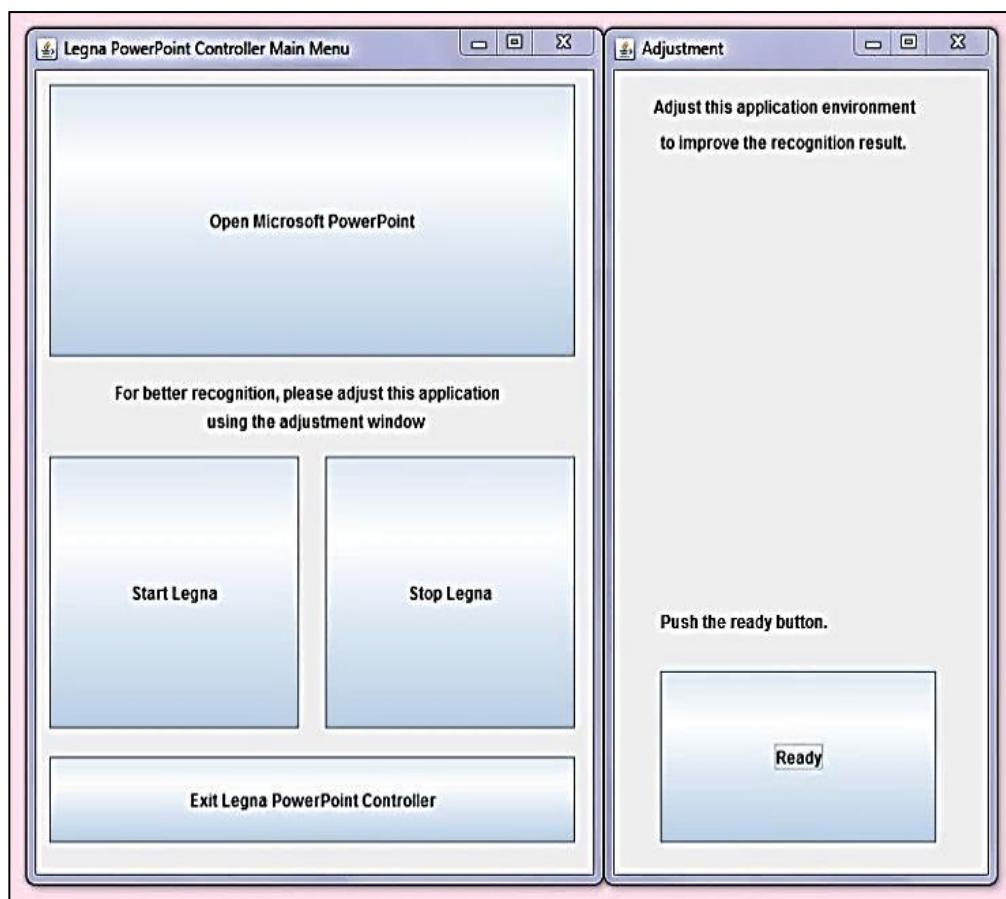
Legna PowerPoint Controller Main Menu

Open Microsoft PowerPoint

For better recognition, please adjust this application using the adjustment window

Start Legna

Stop Legna

Exit Legna PowerPoint Controller

Adjustment

Adjust this application environment to improve the recognition result.

Push the ready button.

Ready